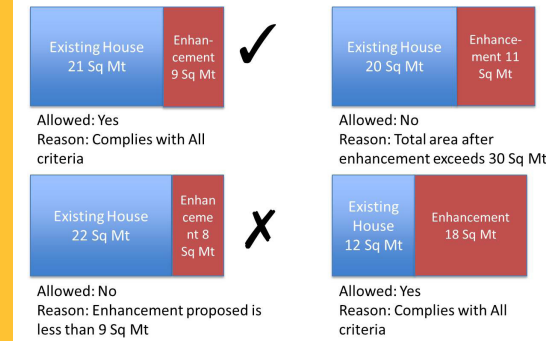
Existing House
21 Sq Mt

Enhancement
9 Sq Mt

✓

Allowed: Yes
Reason: Complies with All criteria

Existing House
20 Sq Mt

Enhancement 11
Sq Mt

Allowed: No
Reason: Total area after enhancement exceeds 30 Sq Mt

Existing House
22 Sq Mt

Enhanceme nt 8
Sq Mt

✗

Allowed: No
Reason: Enhancement proposed is less than 9 Sq Mt

Existing House
12 Sq Mt

Enhancement
18 Sq Mt

Allowed: Yes
Reason: Complies with All criteria